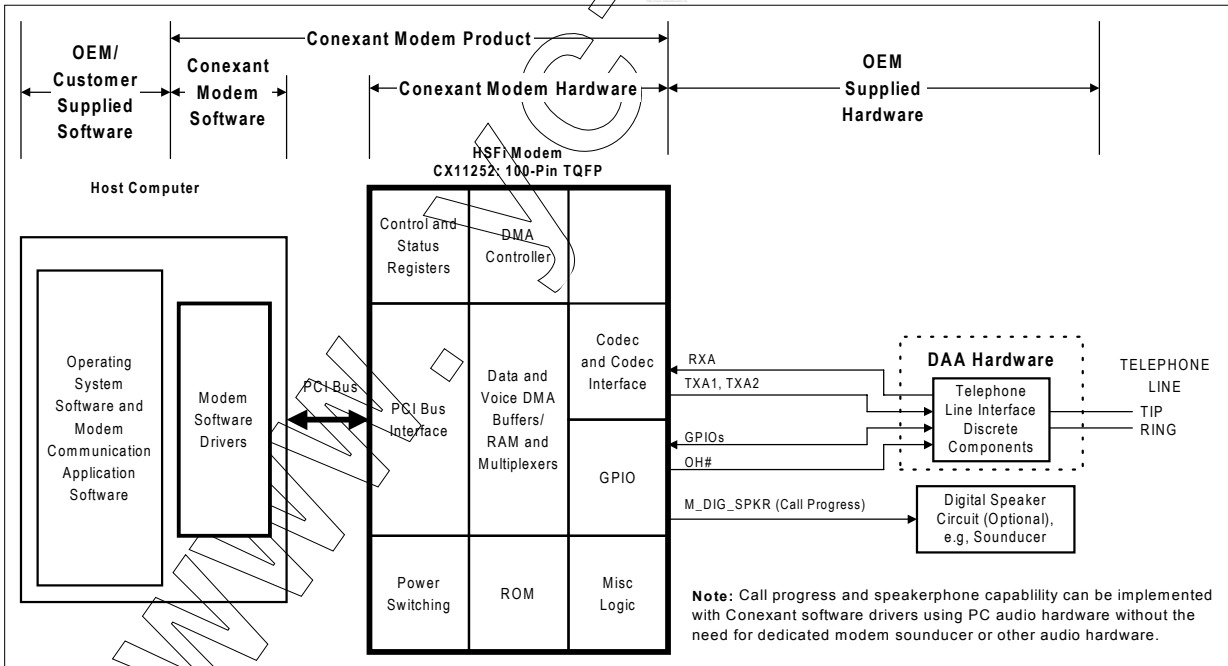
Conexant Modem Product

OEM/ Customer Supplied Software

Conexant Modem Software

Conexant Modem Hardware

OEM Supplied Hardware

HSFi Modem
CX11252: 100-Pin TQFP

Host Computer

Control and Status Registers

DMA Controller

Operating System Software and Modem Communication Application Software

Modem Software Drivers

PCI Bus

PCI Bus Interface

Data and Voice DMA Buffers/ RAM and Multiplexers

Codec and Codec Interface

GPIO

RXA

TXA1, TXA2

GPIOs

OH#

DAA Hardware

Telephone Line Interface Discrete Components

TELEPHONE LINE

TIP

RING

M_DIG_SPKR (Call Progress)

Digital Speaker Circuit (Optional), e.g, Sounducer

Power Switching

ROM

Misc Logic

Note: Call progress and speakerphone capablility can be implemented with Conexant software drivers using PC audio hardware without the need for dedicated modem sounducer or other audio hardware.